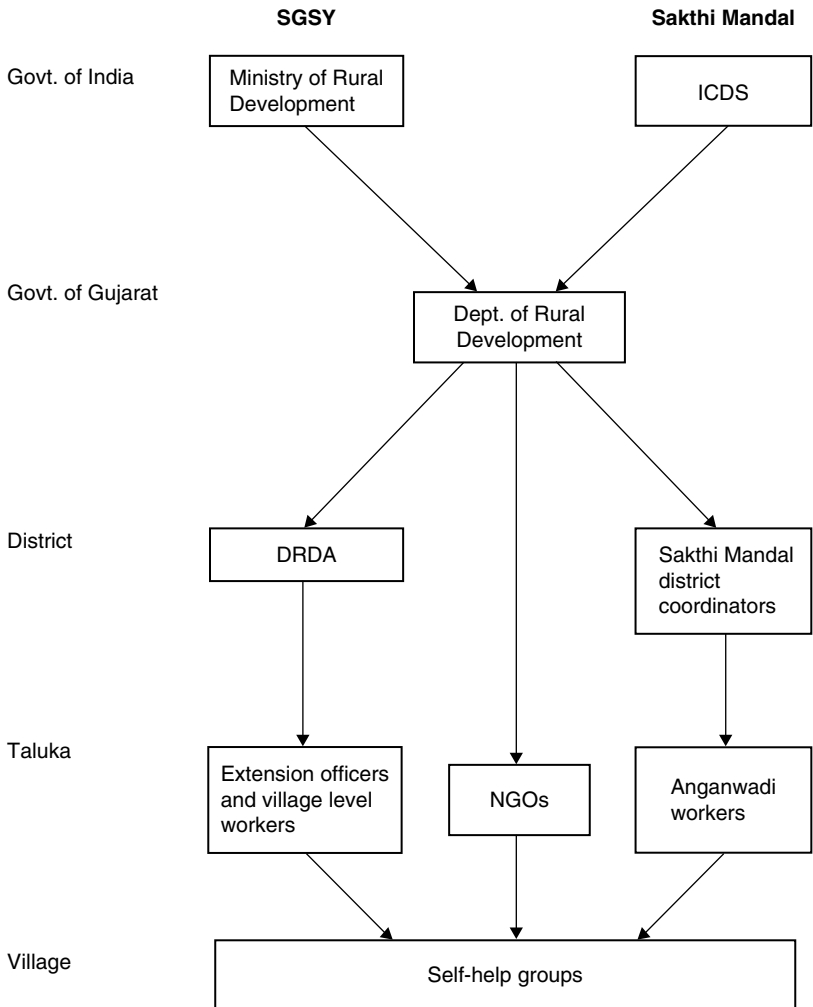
SGSY

Sakthi Mandal

Govt. of India

Ministry of Rural Development

ICDS

Govt. of Gujarat

Dept. of Rural Development

District

DRDA

Sakthi Mandal district coordinators

Taluka

Extension officers and village level workers

NGOs

Anganwadi workers

Village

Self-help groups